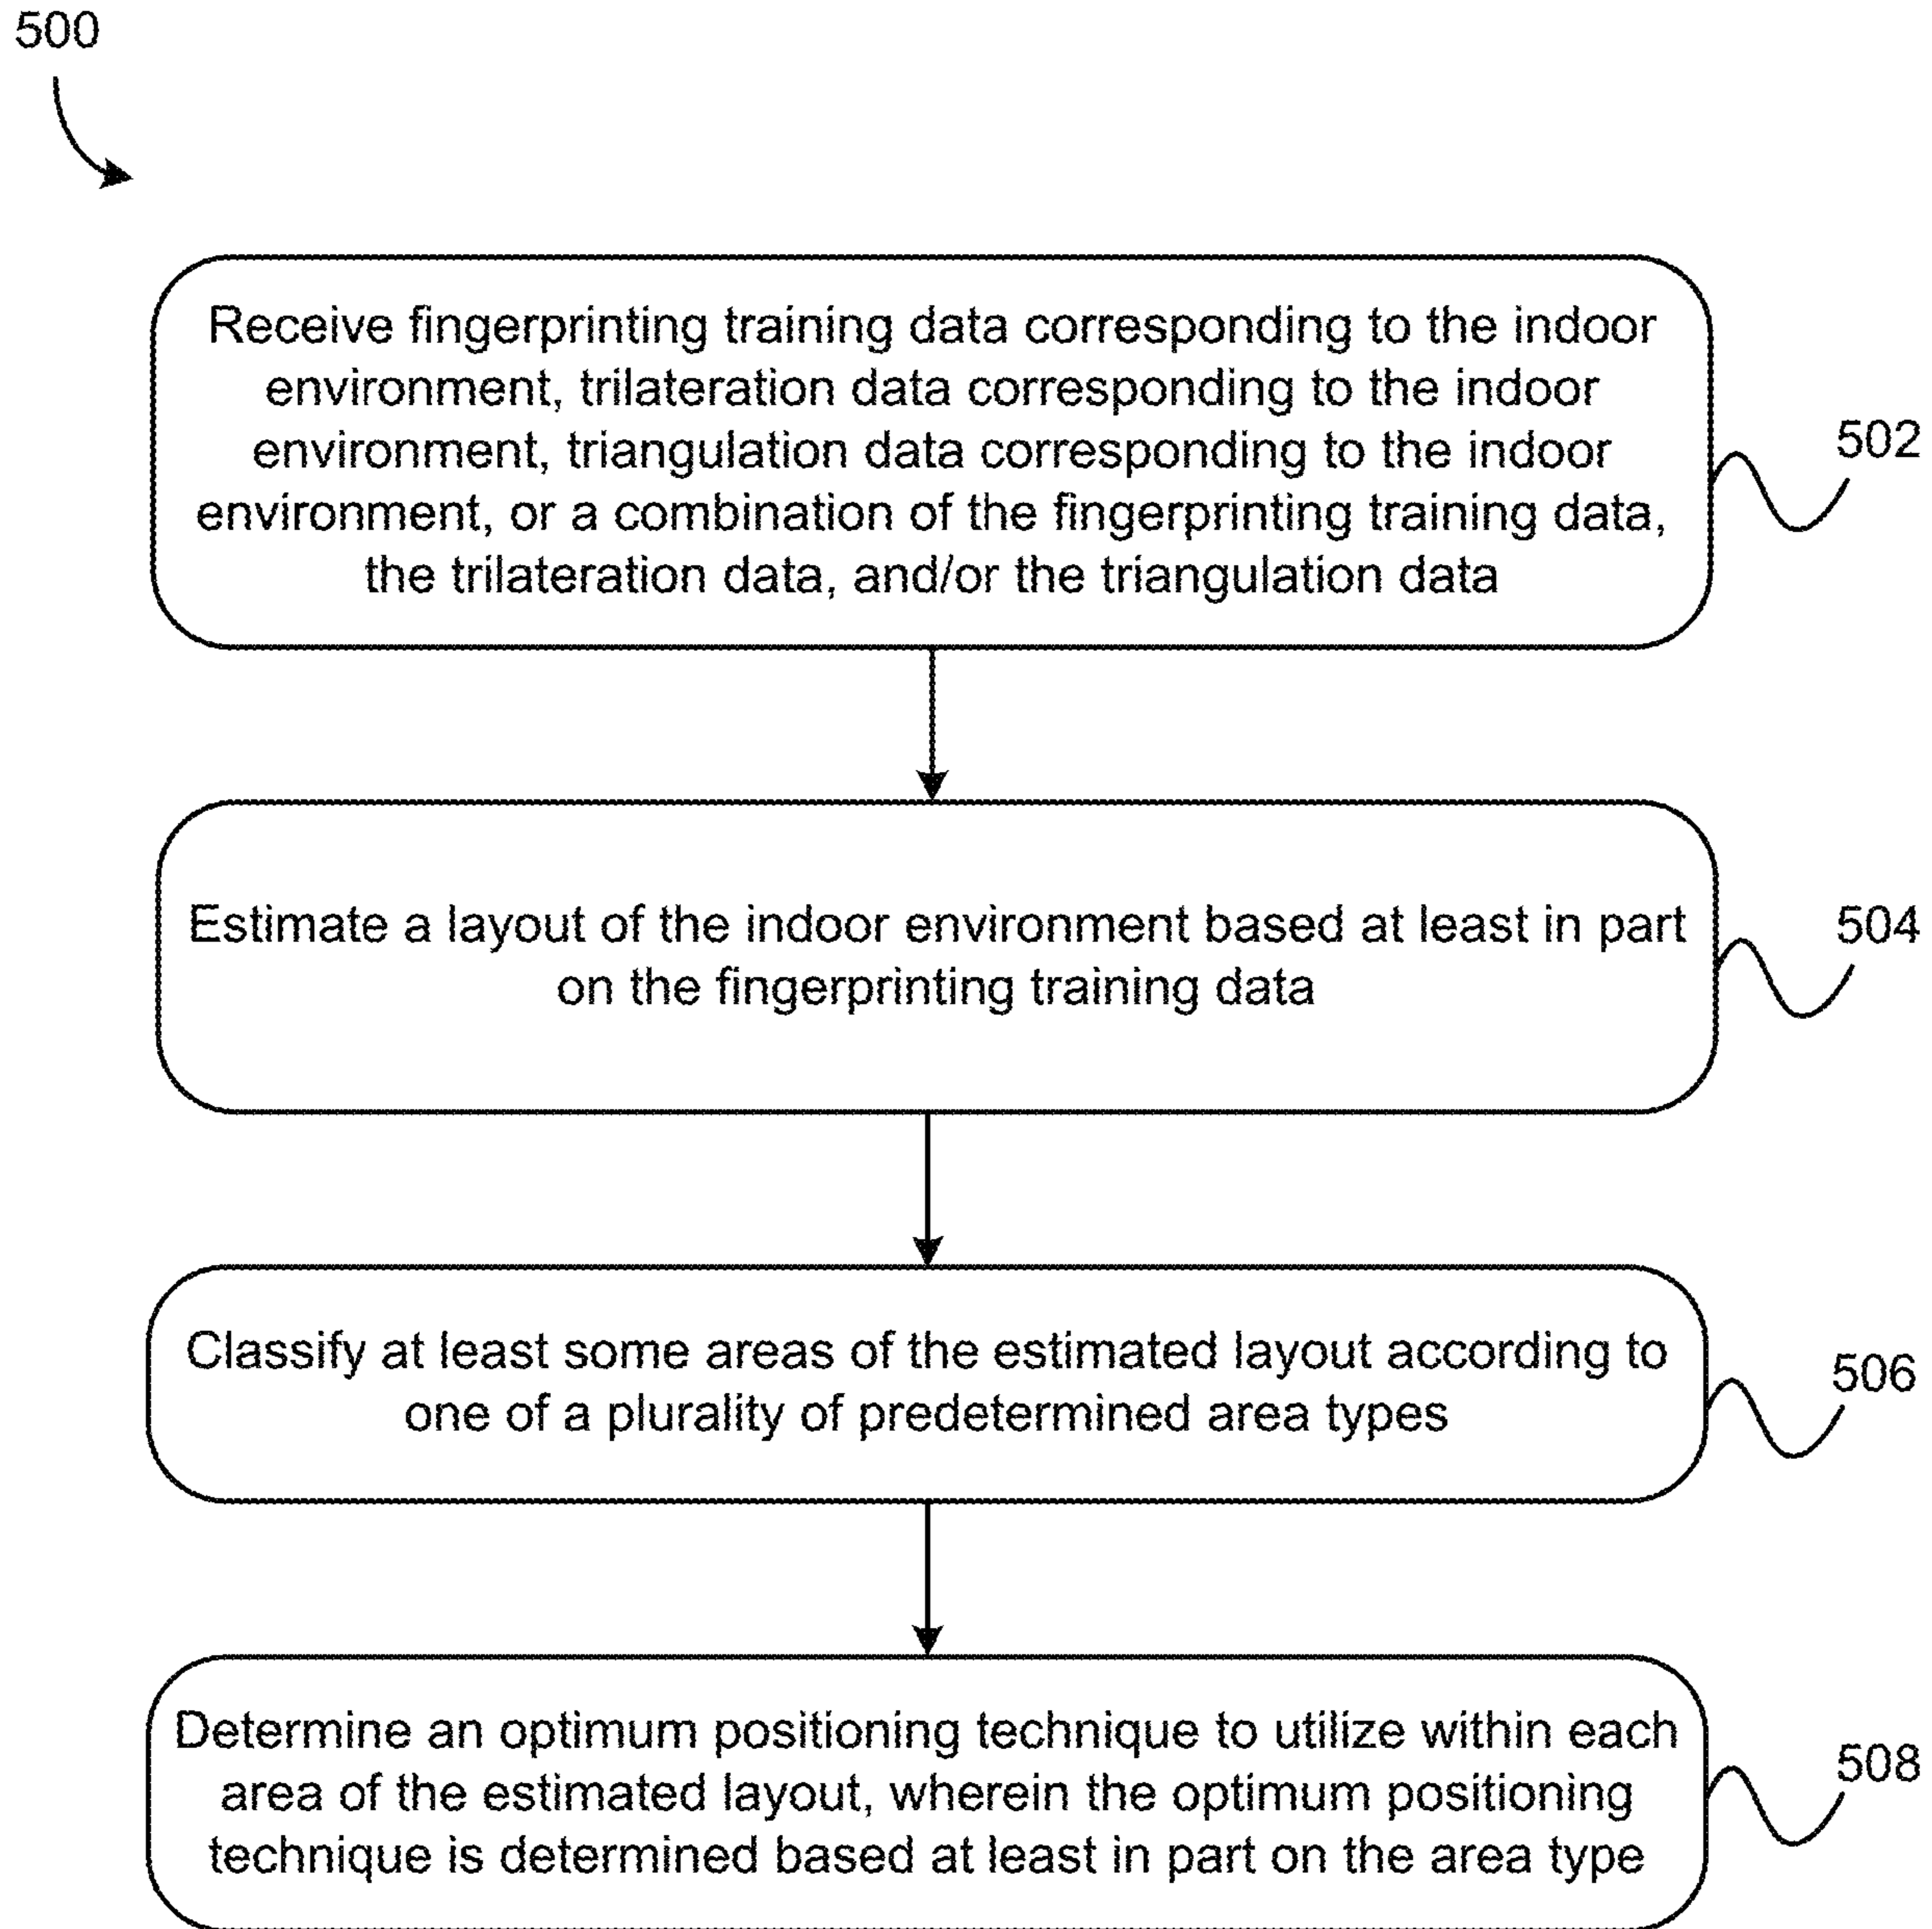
500

Receive fingerprinting training data corresponding to the indoor environment, trilateration data corresponding to the indoor environment, triangulation data corresponding to the indoor environment, or a combination of the fingerprinting training data, the trilateration data, and/or the triangulation data

502

Estimate a layout of the indoor environment based at least in part on the fingerprinting training data

504

Classify at least some areas of the estimated layout according to one of a plurality of predetermined area types

506

Determine an optimum positioning technique to utilize within each area of the estimated layout, wherein the optimum positioning technique is determined based at least in part on the area type

508